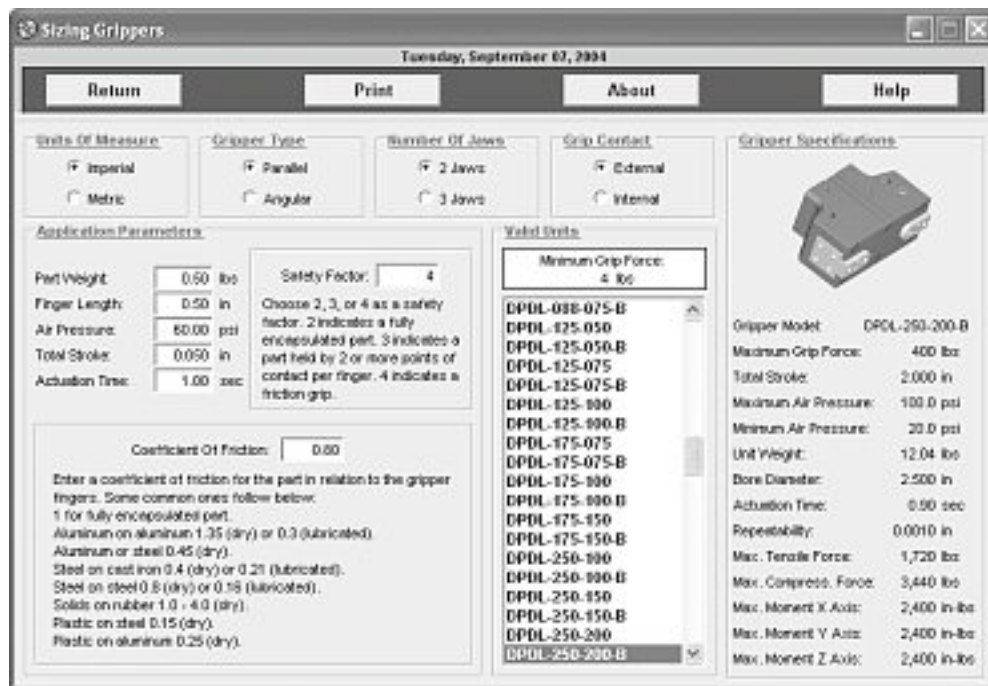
Sizing Grippers

Tuesday, September 07, 2004

Return
Print
About
Help

Units Of Measure
Imperial
Metric

Gripper Type
Parallel
Angular

Number Of Jaws
2 Jaws
3 Jaws

Grip Contact
External
Internal

Gripper Specifications

Application Parameters

| | | |
|---|---|---|
| Part Weight: | 0.50 | lbs |
| Finger Length: | 0.50 | in |
| Air Pressure: | 60.00 | psi |
| Total Stroke: | 0.050 | in |
| Actuation Time: | 1.00 | sec |

Safety Factor: 4

Choose 2, 3, or 4 as a safety factor. 2 indicates a fully encapsulated part. 3 indicates a part held by 2 or more points of contact per finger. 4 indicates a friction grip.

Coefficient Of Friction: 0.80

Enter a coefficient of friction for the part in relation to the gripper fingers. Some common ones follow below:
1 for fully encapsulated part.
Aluminum on aluminum 1.35 (dry) or 0.3 (lubricated).
Aluminum or steel 0.45 (dry).
Steel on cast iron 0.4 (dry) or 0.21 (lubricated).
Steel on steel 0.8 (dry) or 0.16 (lubricated).
Solids on rubber 1.0 - 4.0 (dry).
Plastic on steel 0.15 (dry).
Plastic on aluminum 0.25 (dry).

Valid Units

Minimum Grip Force:
4 lbs

DPDL-088-075-B
DPDL-125-050
DPDL-125-050-B
DPDL-125-075
DPDL-125-075-B
DPDL-125-100
DPDL-125-100-B
DPDL-175-075
DPDL-175-075-B
DPDL-175-100
DPDL-175-100-B
DPDL-175-150
DPDL-175-150-B
DPDL-250-100
DPDL-250-100-B
DPDL-250-150
DPDL-250-150-B
DPDL-250-200
DPDL-250-200-B

| | |
|---|---|
| Gripper Model: | DPDL-250-200-B |
| Maximum Grip Force: | 400 lbs |
| Total Stroke: | 2.000 in |
| Maximum Air Pressure: | 100.0 psi |
| Minimum Air Pressure: | 20.0 psi |
| Unit Weight: | 12.04 lbs |
| Bore Diameter: | 2.500 in |
| Actuation Time: | 0.90 sec |
| Repeatability: | 0.0010 in |
| Max. Tensile Force: | 1,720 lbs |
| Max. Compress. Force: | 3,440 lbs |
| Max. Moment X Axis: | 2,400 in-lbs |
| Max. Moment Y Axis: | 2,400 in-lbs |
| Max. Moment Z Axis: | 2,400 in-lbs |